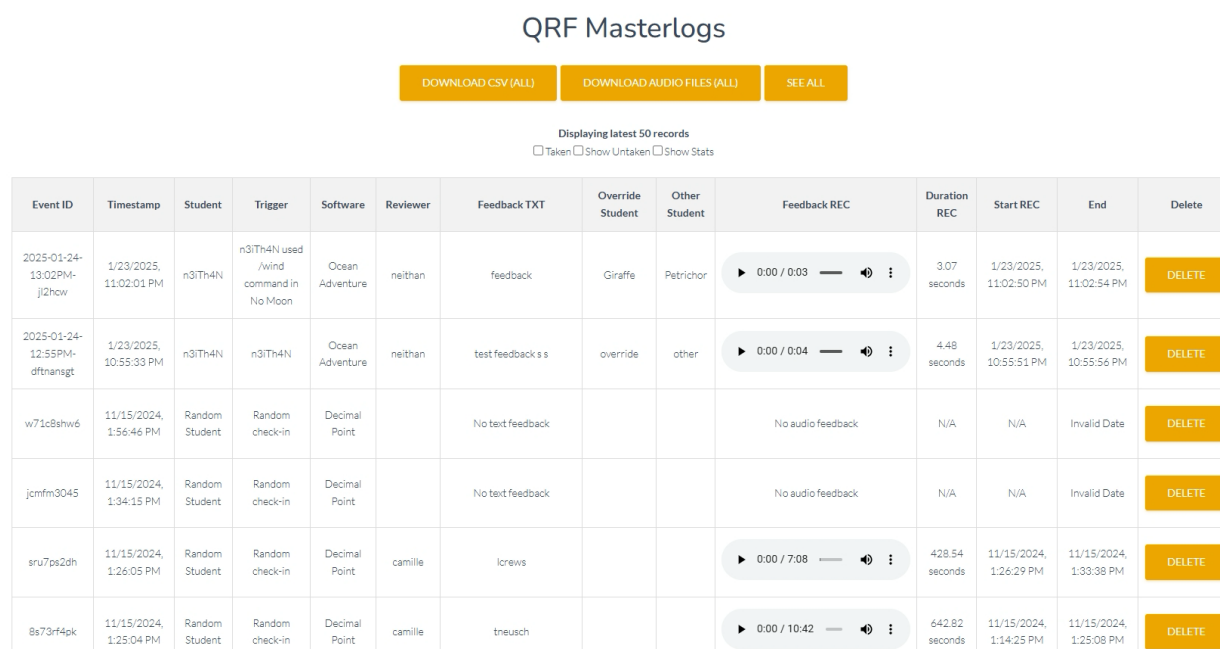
QRF Masterlogs

DOWNLOAD CSV (ALL) DOWNLOAD AUDIO FILES (ALL) SEE ALL

Displaying latest 50 records
☐ Taken ☐ Show Untaken ☐ Show Stats

| Event ID | Timestamp | Student | Trigger | Software | Reviewer | Feedback TXT | Override Student | Other Student | Feedback REC | Duration REC | Start REC | End | Delete |
|---|---|---|---|---|---|---|---|---|---|---|---|---|---|
| 2025-01-24-13:02PM-jl2hcw | 1/23/2025, 11:02:01 PM | n3iTh4N | n3iTh4N used /wind command in No Moon | Ocean Adventure | neithan | feedback | Giraffe | Petrichor | ▶ 0:00 / 0:03 | 3.07 seconds | 1/23/2025, 11:02:50 PM | 1/23/2025, 11:02:54 PM | DELETE |
| 2025-01-24-12:55PM-dftnansgt | 1/23/2025, 10:55:33 PM | n3iTh4N | n3iTh4N | Ocean Adventure | neithan | test feedback s s | override | other | ▶ 0:00 / 0:04 | 4.48 seconds | 1/23/2025, 10:55:51 PM | 1/23/2025, 10:55:56 PM | DELETE |
| w71c8shw6 | 11/15/2024, 1:56:46 PM | Random Student | Random check-in | Decimal Point | | No text feedback | | | No audio feedback | N/A | N/A | Invalid Date | DELETE |
| jcmfm3045 | 11/15/2024, 1:34:15 PM | Random Student | Random check-in | Decimal Point | | No text feedback | | | No audio feedback | N/A | N/A | Invalid Date | DELETE |
| sru7ps2dh | 11/15/2024, 1:26:05 PM | Random Student | Random check-in | Decimal Point | camille | lcrews | | | ▶ 0:00 / 7:08 | 428.54 seconds | 11/15/2024, 1:26:29 PM | 11/15/2024, 1:33:38 PM | DELETE |
| 8s73rf4pk | 11/15/2024, 1:25:04 PM | Random Student | Random check-in | Decimal Point | camille | tneusch | | | ▶ 0:00 / 10:42 | 642.82 seconds | 11/15/2024, 1:14:25 PM | 11/15/2024, 1:25:08 PM | DELETE |